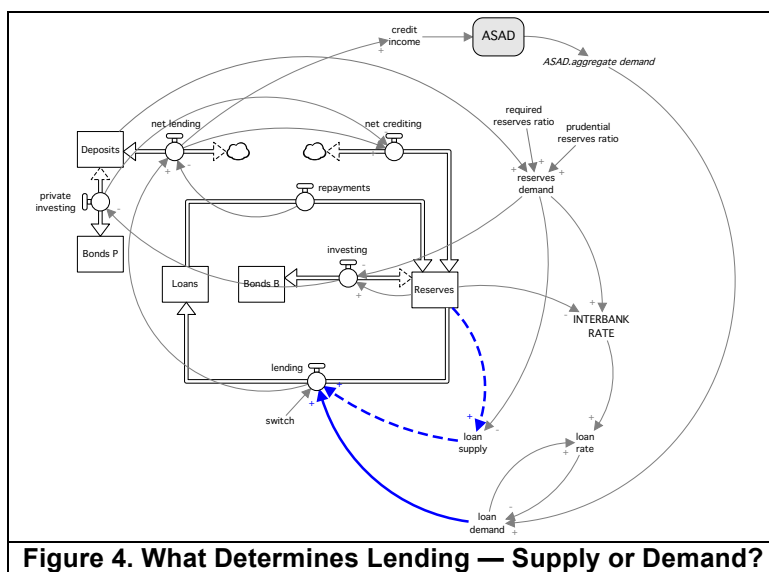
credit income

ASAD

ASAD.aggregate demand

net lending

net crediting

Deposits

required reserves ratio

prudential reserves ratio

reserves demand

private investing

repayments

Bonds P

investing

Loans

Bonds B

Reserves

INTERBANK RATE

lending

switch

loan supply

loan rate

loan demand

Figure 4. What Determines Lending — Supply or Demand?